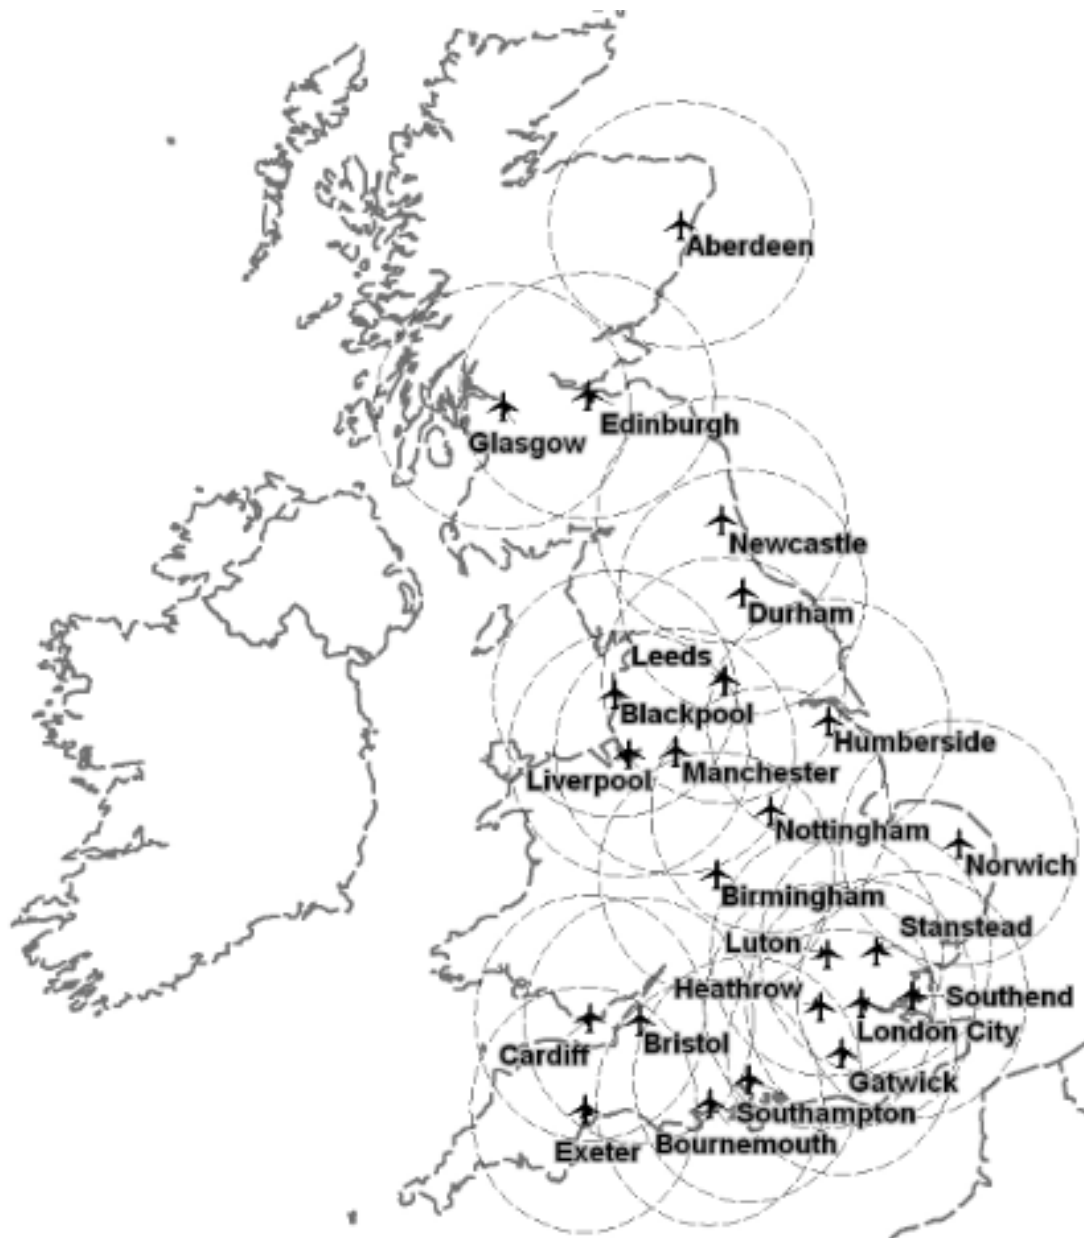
Aberdeen
Glasgow
Edinburgh
Newcastle
Durham
Leeds
Blackpool
Humberside
Liverpool
Manchester
Nottingham
Norwich
Birmingham
Stanstead
Luton
Heathrow
Southend
London City
Cardiff
Bristol
Gatwick
Southampton
Exeter
Bournemouth